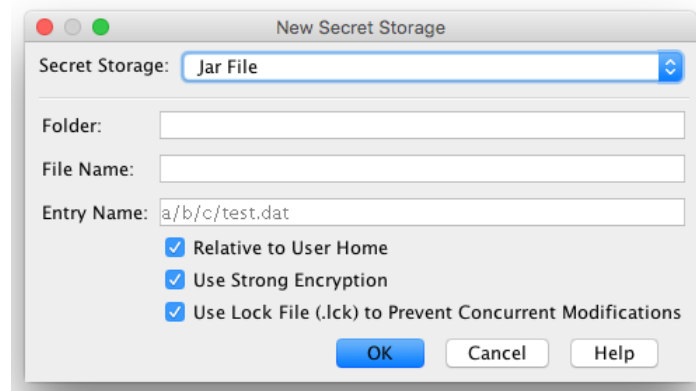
New Secret Storage

Secret Storage: Jar File

Folder:

File Name:

Entry Name: a/b/c/test.dat

Relative to User Home

Use Strong Encryption

Use Lock File (.lck) to Prevent Concurrent Modifications

OK Cancel Help